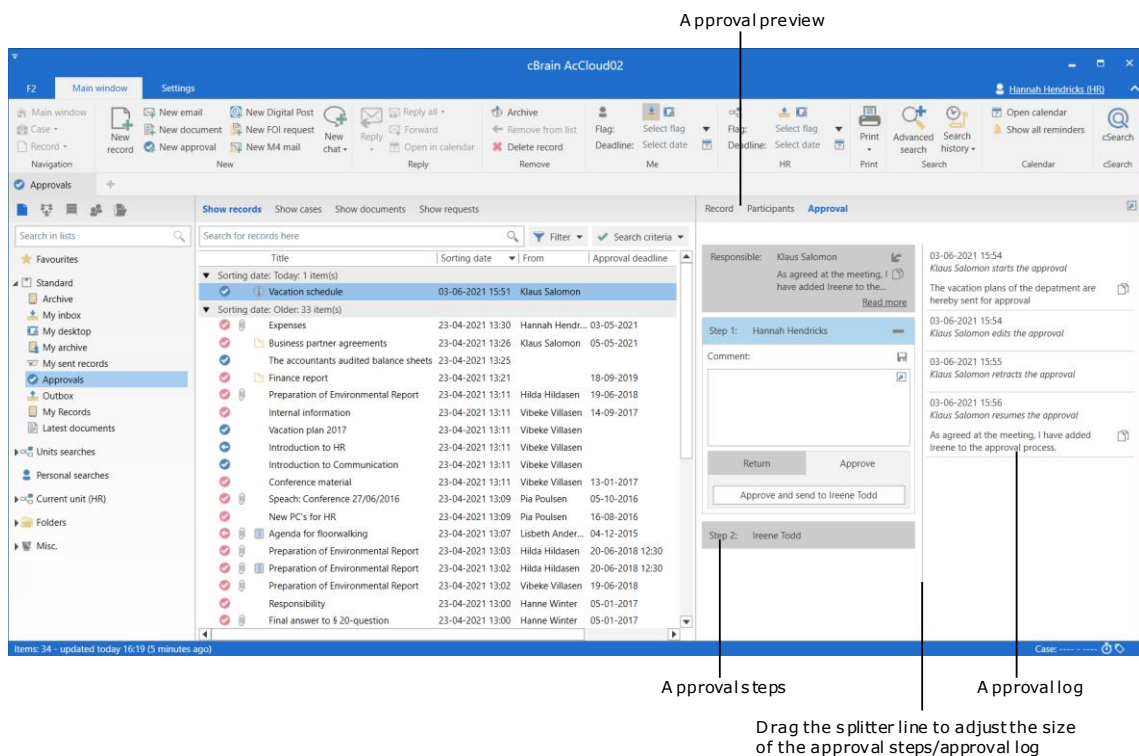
Approval preview

cBrain AcCloud02

F2 Main window Settings

Hannah Hendricks (HR)

Main window
Case
Record
Navigation

New record
New email
New document
New approval
New Digital Post
New FOI request
New M4 mail
New chat
New

Reply
Reply all
Forward
Open in calendar
Reply

Archive
Remove from list
Delete record
Remove

Flag: Select flag
Deadline: Select date
Me

Flag: Select flag
Deadline: Select date
HR

Print
Print

Advanced search
Search history
Search

Open calendar
Show all reminders
Calendar

cSearch
cSearch

Approvals

Show records Show cases Show documents Show requests

Record Participants Approval

Search in lists

Favourites
Standard
Archive
My inbox
My desktop
My archive
My sent records
Approvals
Outbox
My Records
Latest documents
Units searches
Personal searches
Current unit (HR)
Folders
Misc.

Search for records here
Filter
Search criteria

| Title | Sorting date | From | Approval deadline |
|---|---|---|---|
| Sorting date: Today: 1 item(s) | | | |
| Vacation schedule | 03-06-2021 15:51 | Klaus Salomon | |
| Sorting date: Older: 33 item(s) | | | |
| Expenses | 23-04-2021 13:30 | Hannah Hendr... | 03-05-2021 |
| Business partner agreements | 23-04-2021 13:26 | Klaus Salomon | 05-05-2021 |
| The accountants audited balance sheets | 23-04-2021 13:25 | | |
| Finance report | 23-04-2021 13:21 | | 18-09-2019 |
| Preparation of Environmental Report | 23-04-2021 13:11 | Hilda Hildasen | 19-06-2018 |
| Internal information | 23-04-2021 13:11 | Vibeke Villasen | 14-09-2017 |
| Vacation plan 2017 | 23-04-2021 13:11 | Vibeke Villasen | |
| Introduction to HR | 23-04-2021 13:11 | Vibeke Villasen | |
| Introduction to Communication | 23-04-2021 13:11 | Vibeke Villasen | |
| Conference material | 23-04-2021 13:11 | Vibeke Villasen | 13-01-2017 |
| Speach: Conference 27/06/2016 | 23-04-2021 13:09 | Pia Poulsen | 05-10-2016 |
| New PC's for HR | 23-04-2021 13:09 | Pia Poulsen | 16-08-2016 |
| Agenda for floorwalking | 23-04-2021 13:07 | Lisbeth Ander... | 04-12-2015 |
| Preparation of Environmental Report | 23-04-2021 13:03 | Hilda Hildasen | 20-06-2018 12:30 |
| Preparation of Environmental Report | 23-04-2021 13:02 | Hilda Hildasen | 20-06-2018 12:30 |
| Preparation of Environmental Report | 23-04-2021 13:02 | Vibeke Villasen | 19-06-2018 |
| Responsibility | 23-04-2021 13:00 | Hanne Winter | 05-01-2017 |
| Final answer to § 20-question | 23-04-2021 13:00 | Hanne Winter | 05-01-2017 |

Responsible: Klaus Salomon
As agreed at the meeting, I have added Ireene to the...
Read more

Step 1: Hannah Hendricks
Comment:
Return Approve
Approve and send to Ireene Todd

Step 2: Ireene Todd

03-06-2021 15:54
Klaus Salomon starts the approval
The vacation plans of the depatment are hereby sent for approval

03-06-2021 15:54
Klaus Salomon edits the approval

03-06-2021 15:55
Klaus Salomon retracts the approval

03-06-2021 15:56
Klaus Salomon resumes the approval
As agreed at the meeting, I have added Ireene to the approval process.

Items: 34 - updated today 16:19 (5 minutes ago)
Case: ---- - ----

Approval steps
Approval log
Drag the splitter line to adjust the size of the approval steps/approval log